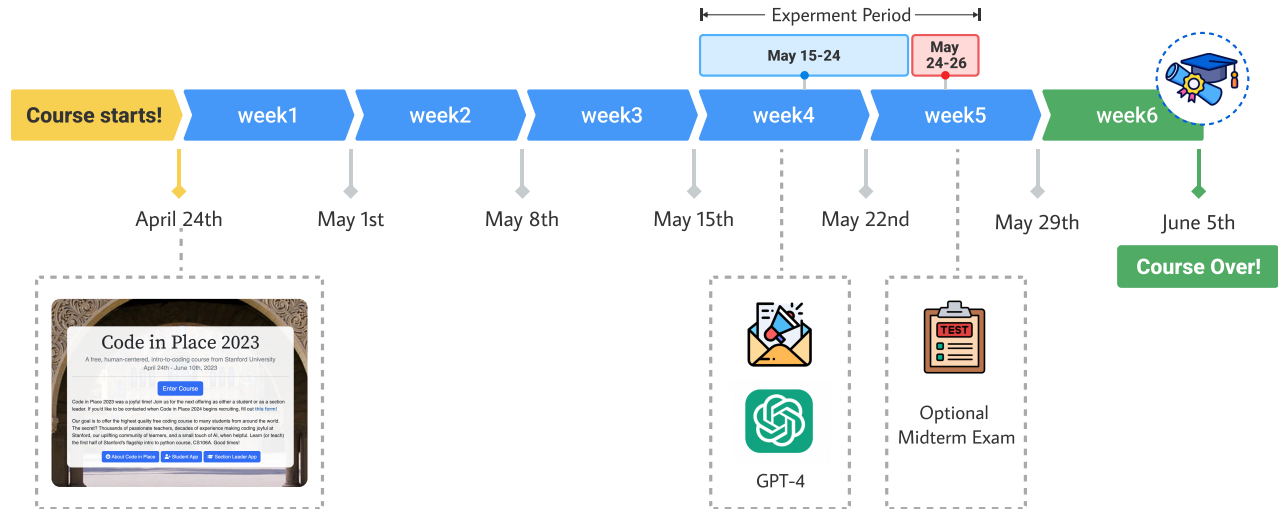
Experment Period

May 15-24

May 24-26

Course starts!

week1

week2

week3

week4

week5

week6

April 24th

May 1st

May 8th

May 15th

May 22nd

May 29th

June 5th

Course Over!

Code in Place 2023

A free, human-centered, intro-to-coding course from Stanford University
April 24th - June 10th, 2023

Enter Course

Code in Place 2023 was a joyful time! Join us for the next offering as either a student or as a section leader. If you'd like to be contacted when Code in Place 2024 begins recruiting, fill out this form!

Our goal is to offer the highest quality free coding course to many students from around the world. The secret? Thousands of passionate teachers, decades of experience making coding joyful at Stanford, our uplifting community of learners, and a small touch of AI, when helpful. Learn (or teach) the first half of Stanford's flagship intro to python course, CS106A. Good times!

About Code in Place

Student App

Section Leader App

GPT-4

TEST

Optional Midterm Exam